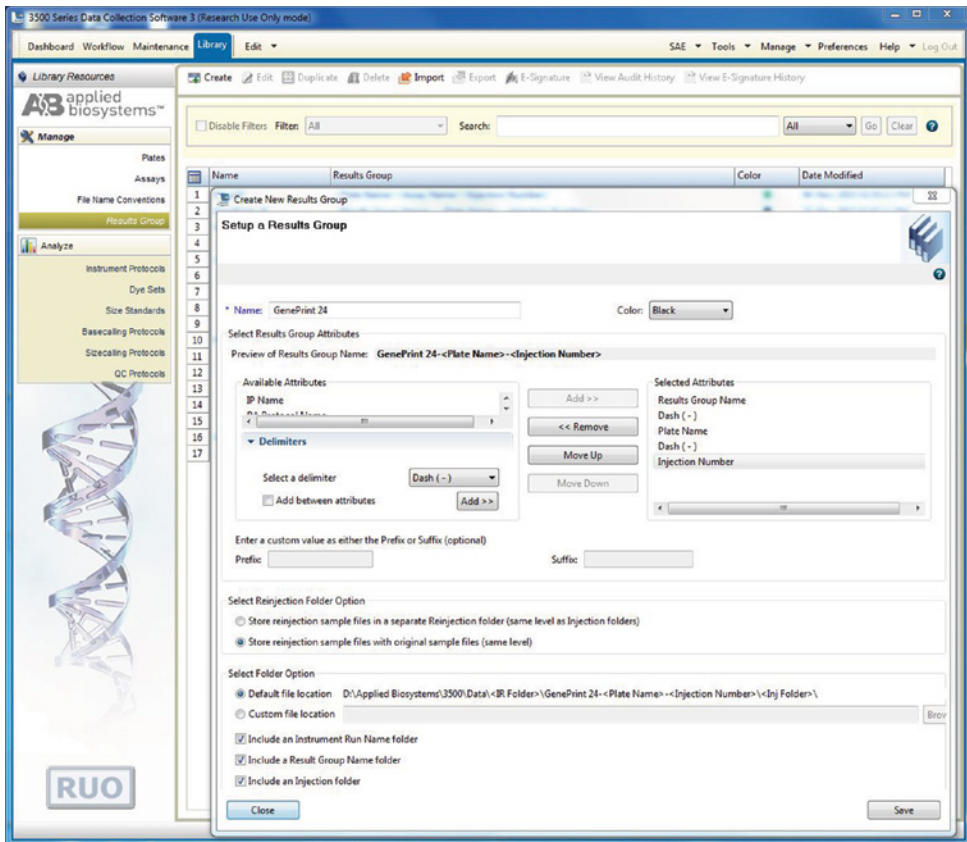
3500 Series Data Collection Software 3 (Research Use Only mode)

Dashboard Workflow Maintenance Library Edit ▾ SAE ▾ Tools ▾ Manage ▾ Preferences Help ▾ Log Out

Library Resources

applied biosystems™

Manage

Plates
Assays
File Name Conventions
Results Group

Analyze

Instrument Protocols
Dye Sets
Size Standards
Basecalling Protocols
Sizecalling Protocols
QC Protocols

RUO

Create Edit Duplicate Delete Import Export E-Signature View Audit History View E-Signature History

Disable Filters Filter: All Search: All Go Clear

| | Name | Results Group | Color | Date Modified |
|---|---|---|---|---|
| 1 | | | | |
| 2 | | | | |
| 3 | | | | |
| 4 | | | | |
| 5 | | | | |
| 6 | | | | |
| 7 | | | | |
| 8 | | | | |
| 9 | | | | |
| 10 | | | | |
| 11 | | | | |
| 12 | | | | |
| 13 | | | | |
| 14 | | | | |
| 15 | | | | |
| 16 | | | | |
| 17 | | | | |

Create New Results Group

Setup a Results Group

* Name: GenePrint 24 Color: Black

Select Results Group Attributes

Preview of Results Group Name: GenePrint 24-<Plate Name>-<Injection Number>

Available Attributes
IP Name
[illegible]

Delimiters

Select a delimiter Dash ( - )
Add between attributes Add >>

Add >>
<< Remove
Move Up
Move Down

Selected Attributes
Results Group Name
Dash ( - )
Plate Name
Dash ( - )
Injection Number

Enter a custom value as either the Prefix or Suffix (optional)
Prefix Suffix

Select Reinjection Folder Option
Store reinjection sample files in a separate Reinjection folder (same level as Injection folders)
Store reinjection sample files with original sample files (same level)

Select Folder Option
Default file location D:\Applied Biosystems\3500\Data\<IR Folder>\GenePrint 24-<Plate Name>-<Injection Number>\<Inj Folder>\
Custom file location Brov
Include an Instrument Run Name folder
Include a Result Group Name folder
Include an Injection folder

Close Save